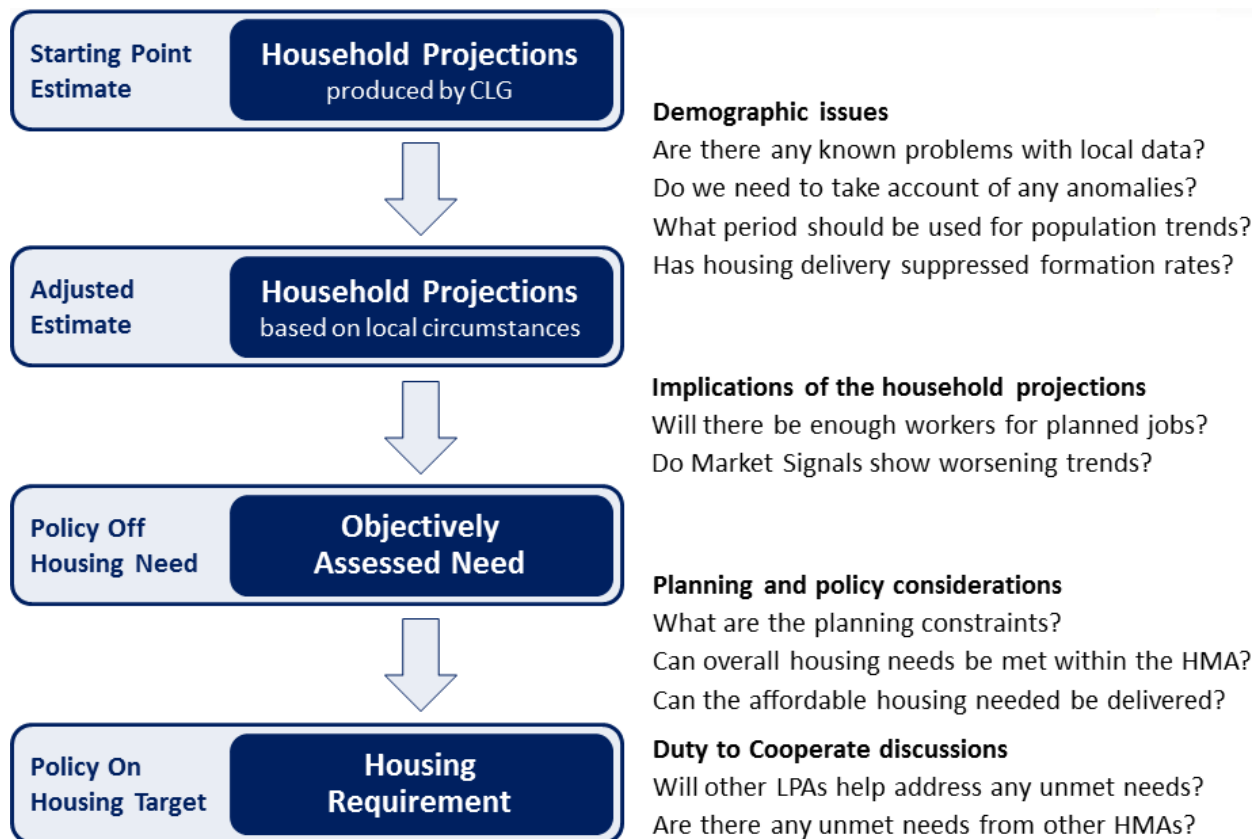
Starting Point Estimate

Household Projections
produced by CLG

Adjusted Estimate

Household Projections
based on local circumstances

Policy Off Housing Need

Objectively Assessed Need

Policy On Housing Target

Housing Requirement

Demographic issues
Are there any known problems with local data?
Do we need to take account of any anomalies?
What period should be used for population trends?
Has housing delivery suppressed formation rates?

Implications of the household projections
Will there be enough workers for planned jobs?
Do Market Signals show worsening trends?

Planning and policy considerations
What are the planning constraints?
Can overall housing needs be met within the HMA?
Can the affordable housing needed be delivered?

Duty to Cooperate discussions
Will other LPAs help address any unmet needs?
Are there any unmet needs from other HMAs?